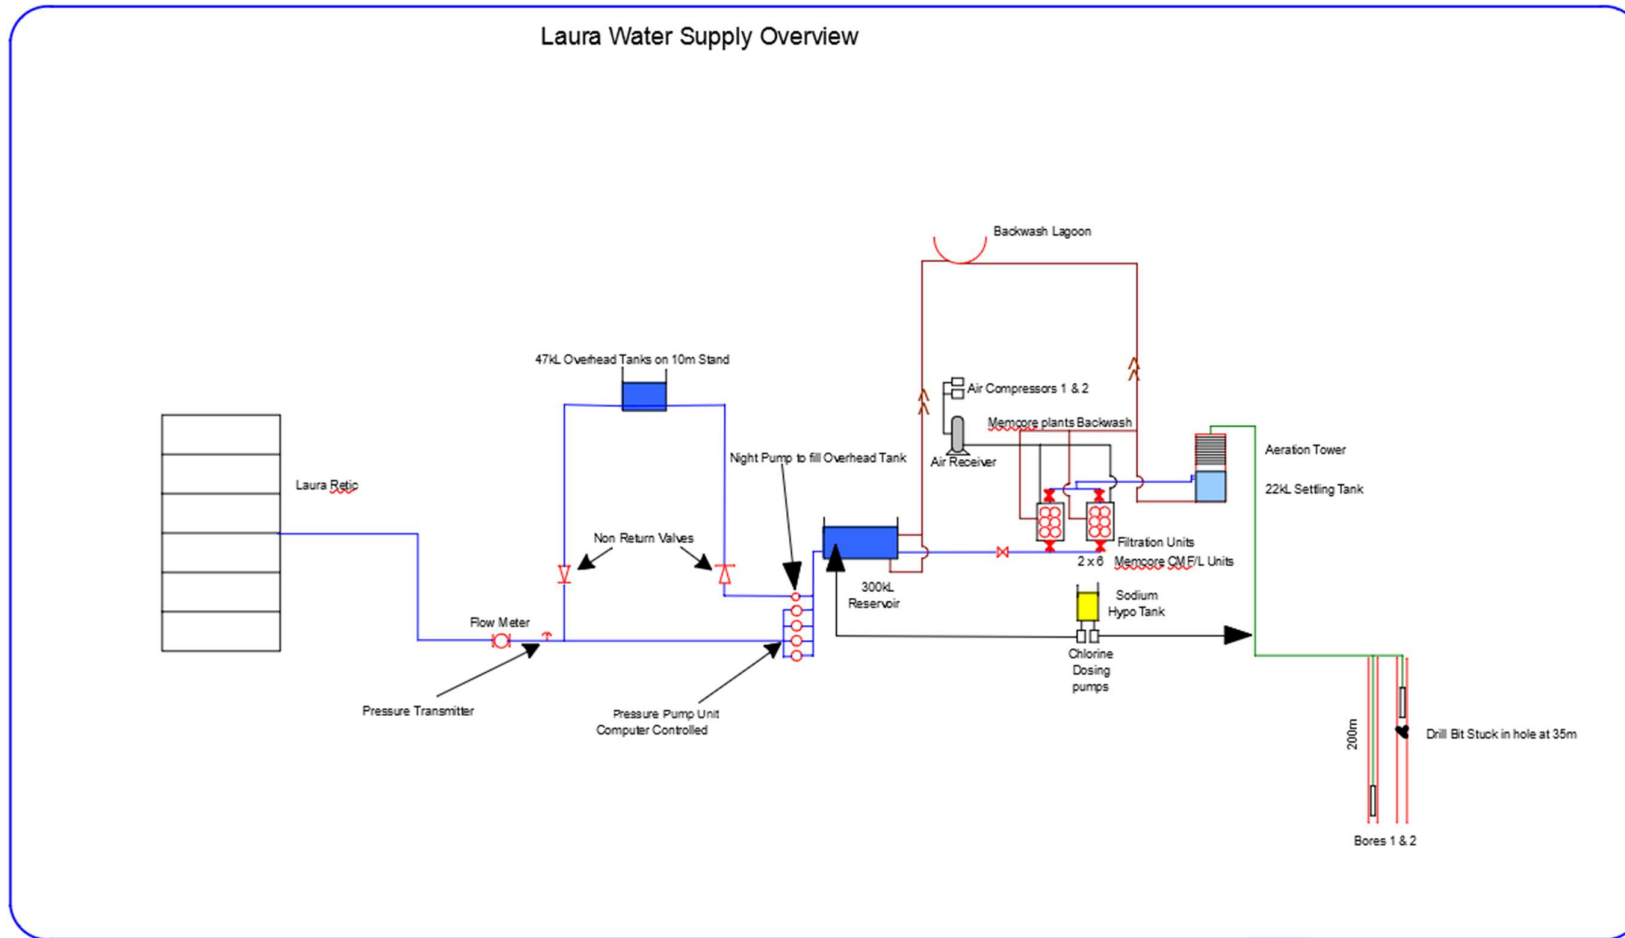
Laura Water Supply Overview

Backwash Lagoon

47kL Overhead Tanks on 10m Stand

Air Compressors 1 & 2

Memcore plants Backwash

Aeration Tower

Air Receiver

Night Pump to fill Overhead Tank

Laura Retic

22kL Settling Tank

Non Return Valves

Filtration Units

2 x 6 Memcore CMF/L Units

300kL Reservoir

Sodium Hypo Tank

Flow Meter

Chlorine Dosing pumps

Pressure Transmitter

Pressure Pump Unit Computer Controlled

200m

Drill Bit Stuck in hole at 35m

Bores 1 & 2